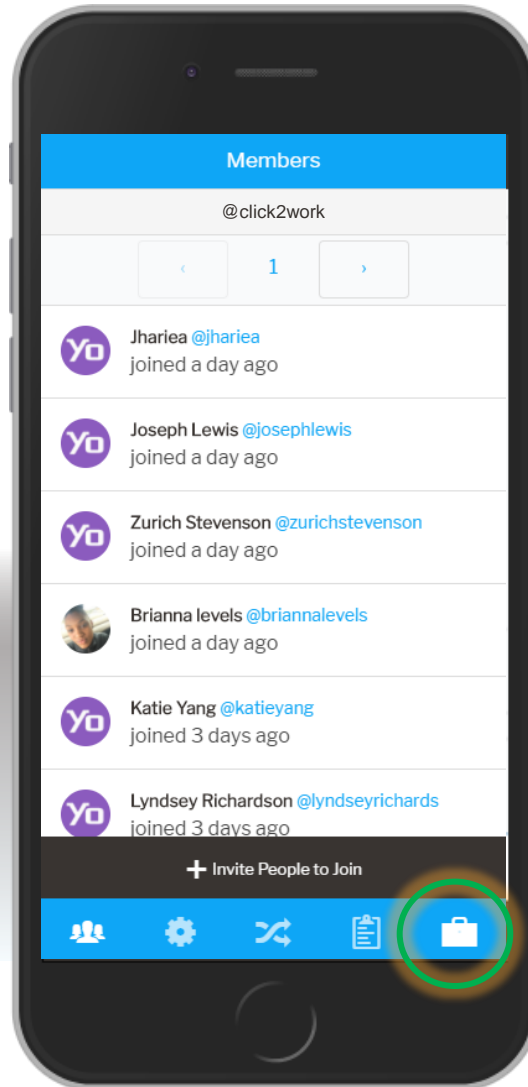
Members

@click2work

‹ 1 ›

Yo Jhariea @jhariea
joined a day ago

Yo Joseph Lewis @josephlewis
joined a day ago

Yo Zurich Stevenson @zurichstevenson
joined a day ago

Brianna levels @briannalevels
joined a day ago

Yo Katie Yang @katieyang
joined 3 days ago

Yo Lyndsey Richardson @lyndseyrichards
joined 3 days ago

+ Invite People to Join